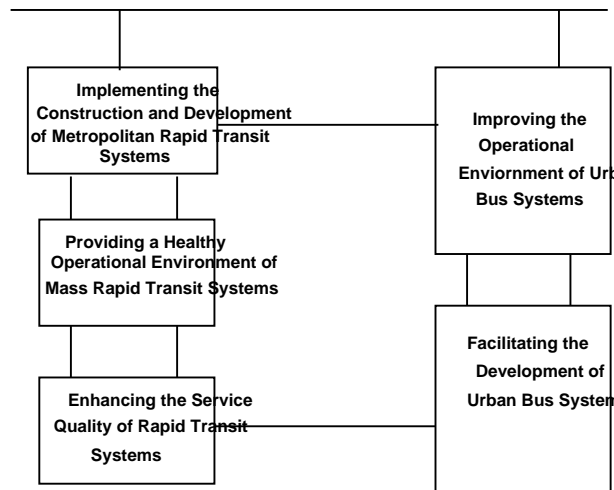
Implementing the Construction and Development of Metropolitan Rapid Transit Systems

Providing a Healthy Operational Environment of Mass Rapid Transit Systems

Enhancing the Service Quality of Rapid Transit Systems

Improving the Operational Enviornment of Urb Bus Systems

Facilitating the Development of Urban Bus System